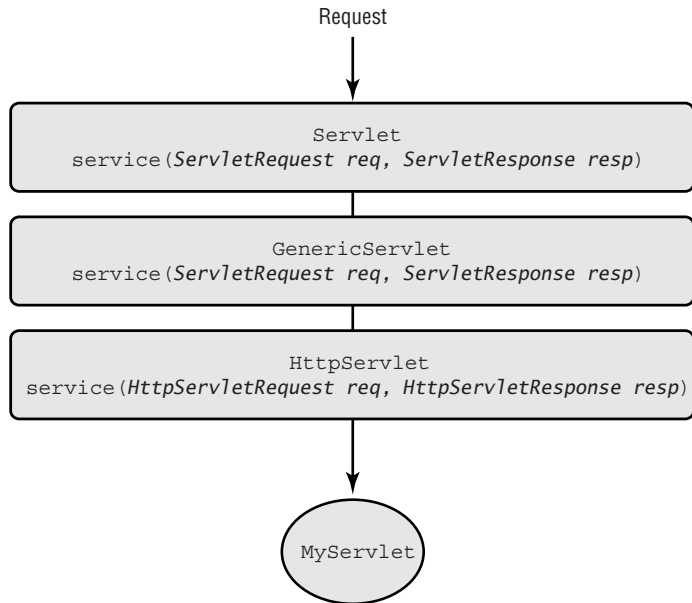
Request

Servlet
service(ServletRequest req, ServletResponse resp)

GenericServlet
service(ServletRequest req, ServletResponse resp)

HttpServlet
service(HttpServletRequest req, HttpServletResponse resp)

MyServlet